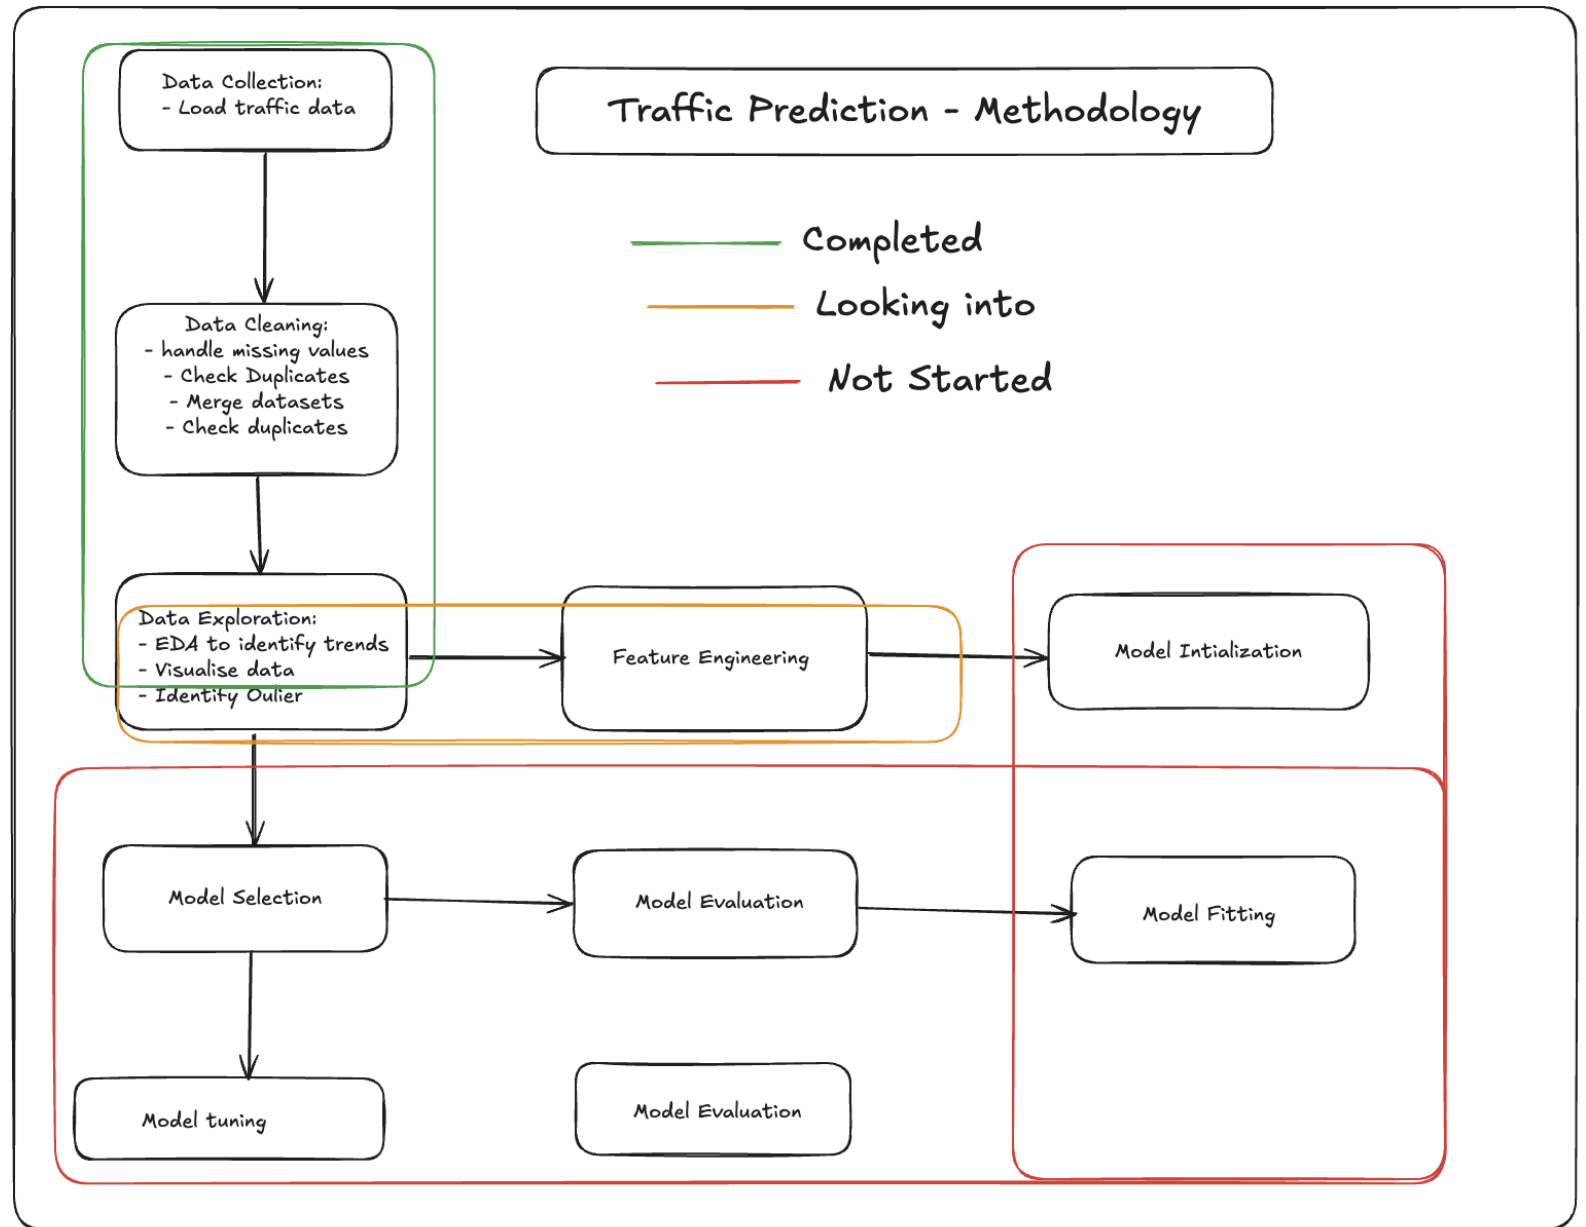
Data Collection:
- Load traffic data

Traffic Prediction - Methodology

Completed

Looking into

Not Started

Data Cleaning:
- handle missing values
- Check Duplicates
- Merge datasets
- Check duplicates

Data Exploration:
- EDA to identify trends
- Visualise data
- Identity Oulier

Feature Engineering

Model Intialization

Model Selection

Model Evaluation

Model Fitting

Model tuning

Model Evaluation